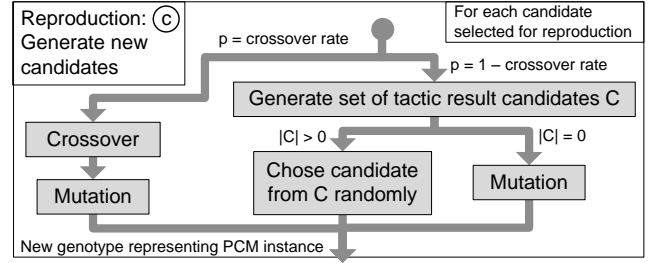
Reproduction: (c)
Generate new candidates

For each candidate selected for reproduction

p = crossover rate

p = 1 – crossover rate

Generate set of tactic result candidates C

Crossover

|C| > 0

|C| = 0

Chose candidate from C randomly

Mutation

Mutation

New genotype representing PCM instance